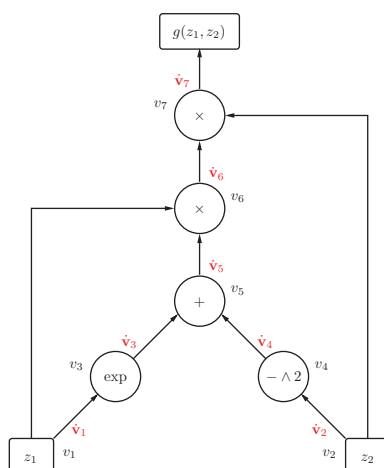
$g(z_1, z_2)$

$\dot{\mathbf{v}}_7$

$v_7$

$\times$

$\dot{\mathbf{v}}_6$

$\times$

$v_6$

$\dot{\mathbf{v}}_5$

$+$

$v_5$

$\dot{\mathbf{v}}_3$

$\dot{\mathbf{v}}_4$

$v_3$

exp

$-\wedge 2$

$v_4$

$\dot{\mathbf{v}}_1$

$\dot{\mathbf{v}}_2$

$z_1$

$v_1$

$v_2$

$z_2$